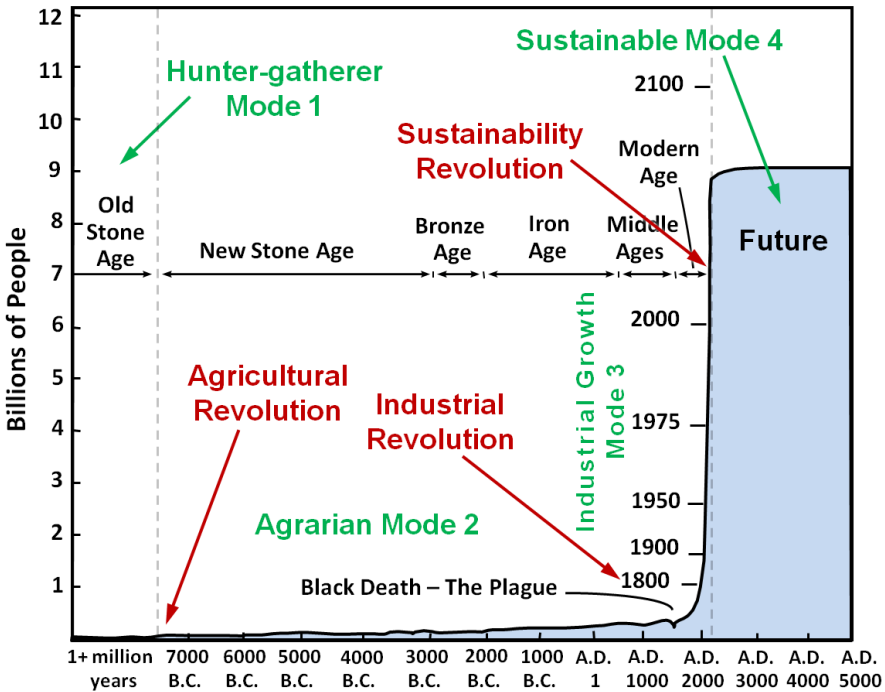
Sustainable Mode 4

Hunter-gatherer Mode 1

2100

Sustainability Revolution

Modern Age

Future

Old Stone Age

New Stone Age

Bronze Age

Iron Age

Middle Ages

2000

Industrial Growth Mode 3

Agricultural Revolution

Industrial Revolution

1975

1950

Agrarian Mode 2

1900

1800

Black Death – The Plague

Billions of People

12
11
10
9
8
7
6
5
4
3
2
1

1+ million years

7000 B.C.

6000 B.C.

5000 B.C.

4000 B.C.

3000 B.C.

2000 B.C.

1000 B.C.

A.D. 1

A.D. 1000

A.D. 2000

A.D. 3000

A.D. 4000

A.D. 5000